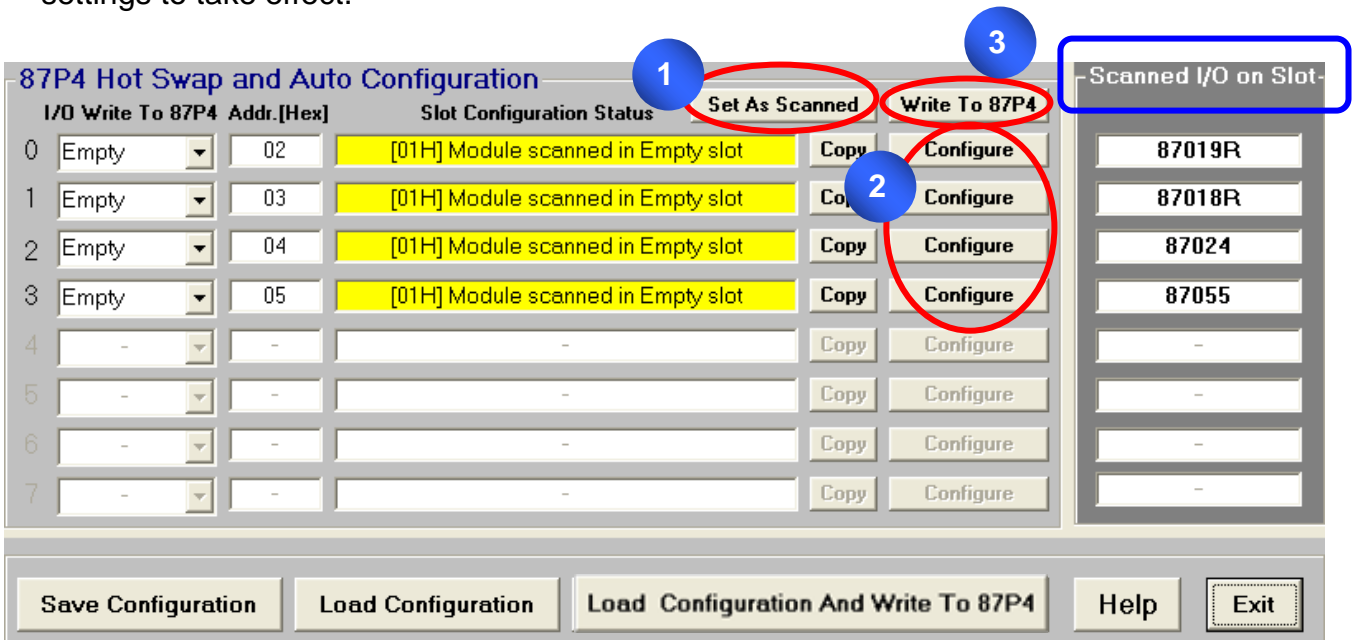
settings to take effect.

87P4 Hot Swap and Auto Configuration

1

3

Scanned I/O on Slot

I/O Write To 87P4 Addr.[Hex] Slot Configuration Status

Set As Scanned

Write To 87P4

| | I/O Write To 87P4 | Addr.[Hex] | Slot Configuration Status | | | Scanned I/O on Slot |
|---|---|---|---|---|---|---|
| 0 | Empty | 02 | [01H] Module scanned in Empty slot | Copy | Configure | 87019R |
| 1 | Empty | 03 | [01H] Module scanned in Empty slot | Co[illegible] | Configure | 87018R |
| 2 | Empty | 04 | [01H] Module scanned in Empty slot | Copy | Configure | 87024 |
| 3 | Empty | 05 | [01H] Module scanned in Empty slot | Copy | Configure | 87055 |
| 4 | - | - | - | Copy | Configure | - |
| 5 | - | - | - | Copy | Configure | - |
| 6 | - | - | - | Copy | Configure | - |
| 7 | - | - | - | Copy | Configure | - |

2

Save Configuration

Load Configuration

Load Configuration And Write To 87P4

Help

Exit